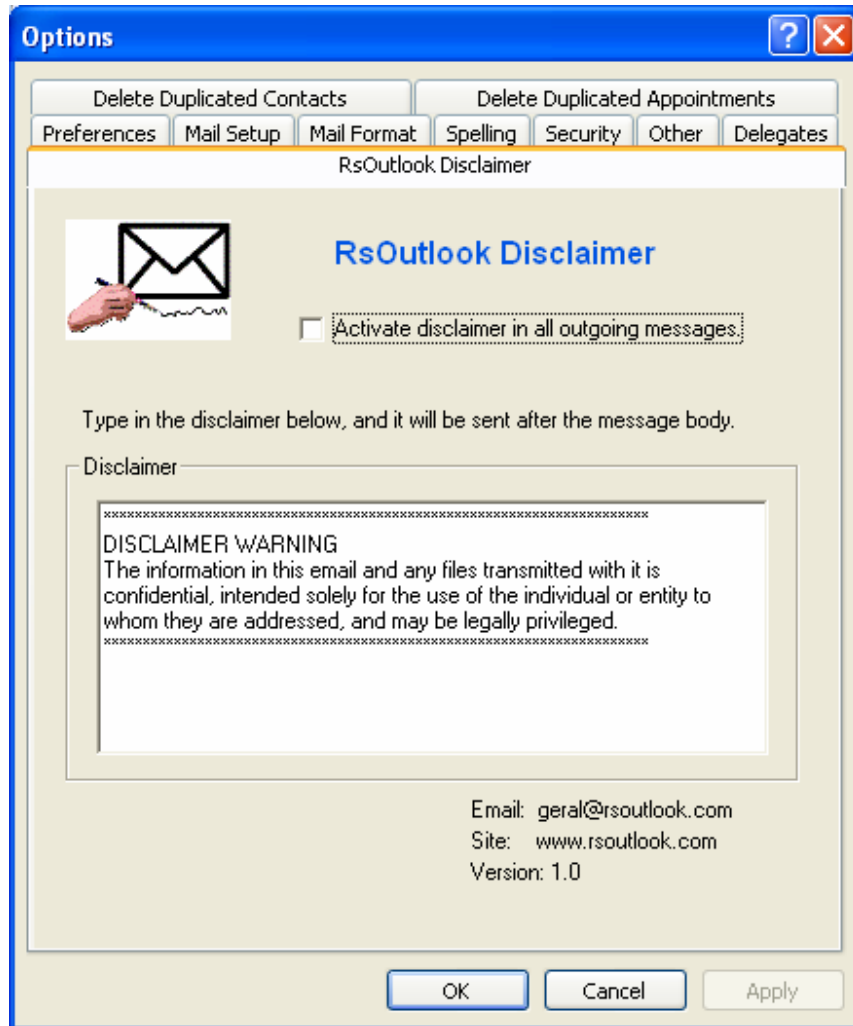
Options

?

Delete Duplicated Contacts | Delete Duplicated Appointments

Preferences | Mail Setup | Mail Format | Spelling | Security | Other | Delegates

RsOutlook Disclaimer

RsOutlook Disclaimer

Activate disclaimer in all outgoing messages.

Type in the disclaimer below, and it will be sent after the message body.

Disclaimer

**********************************************************************
DISCLAIMER WARNING
The information in this email and any files transmitted with it is confidential, intended solely for the use of the individual or entity to whom they are addressed, and may be legally privileged.
**********************************************************************

Email: geral@rsoutlook.com
Site: www.rsoutlook.com
Version: 1.0

OK | Cancel | Apply